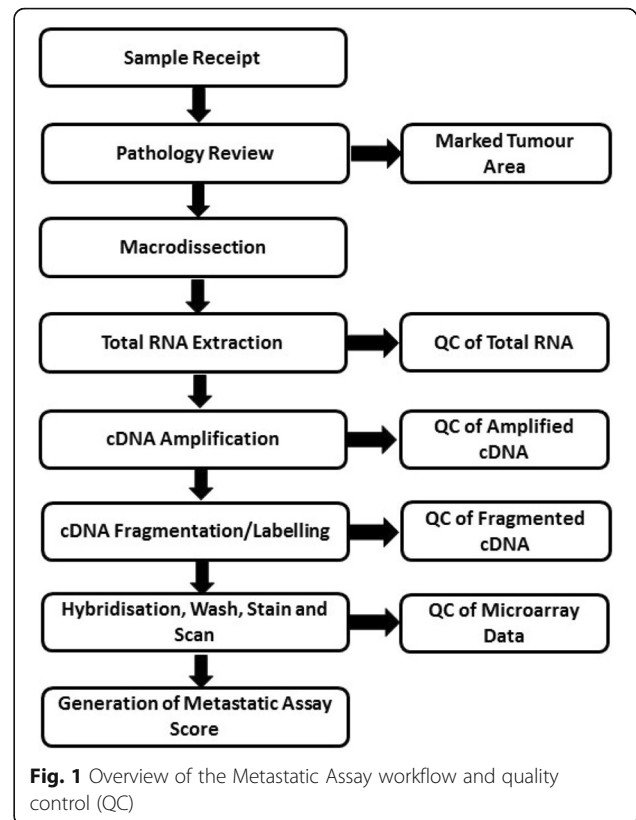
Sample Receipt

Pathology Review

Marked Tumour Area

Macrodissection

Total RNA Extraction

QC of Total RNA

cDNA Amplification

QC of Amplified cDNA

cDNA Fragmentation/Labelling

QC of Fragmented cDNA

Hybridisation, Wash, Stain and Scan

QC of Microarray Data

Generation of Metastatic Assay Score

**Fig. 1** Overview of the Metastatic Assay workflow and quality control (QC)